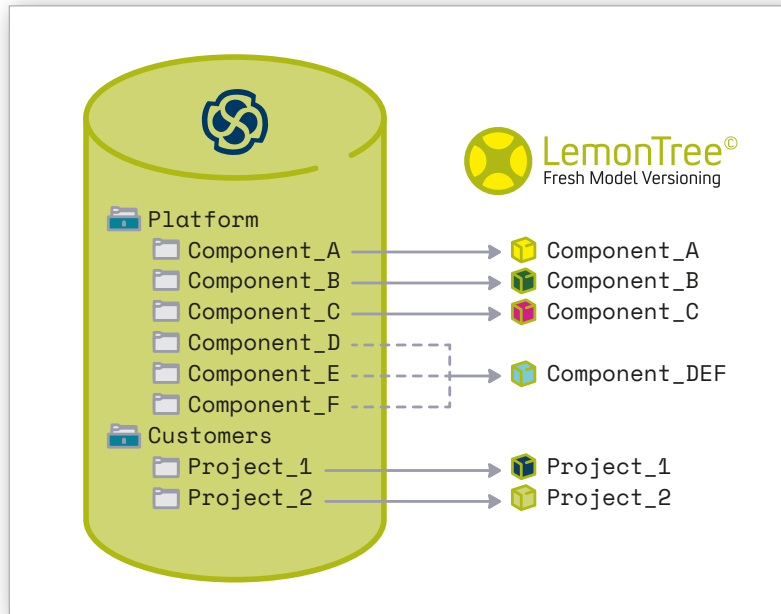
LemonTree©
Fresh Model Versioning

Platform
Component_A
Component_B
Component_C
Component_D
Component_E
Component_F
Customers
Project_1
Project_2

Component_A
Component_B
Component_C
Component_DEF
Project_1
Project_2